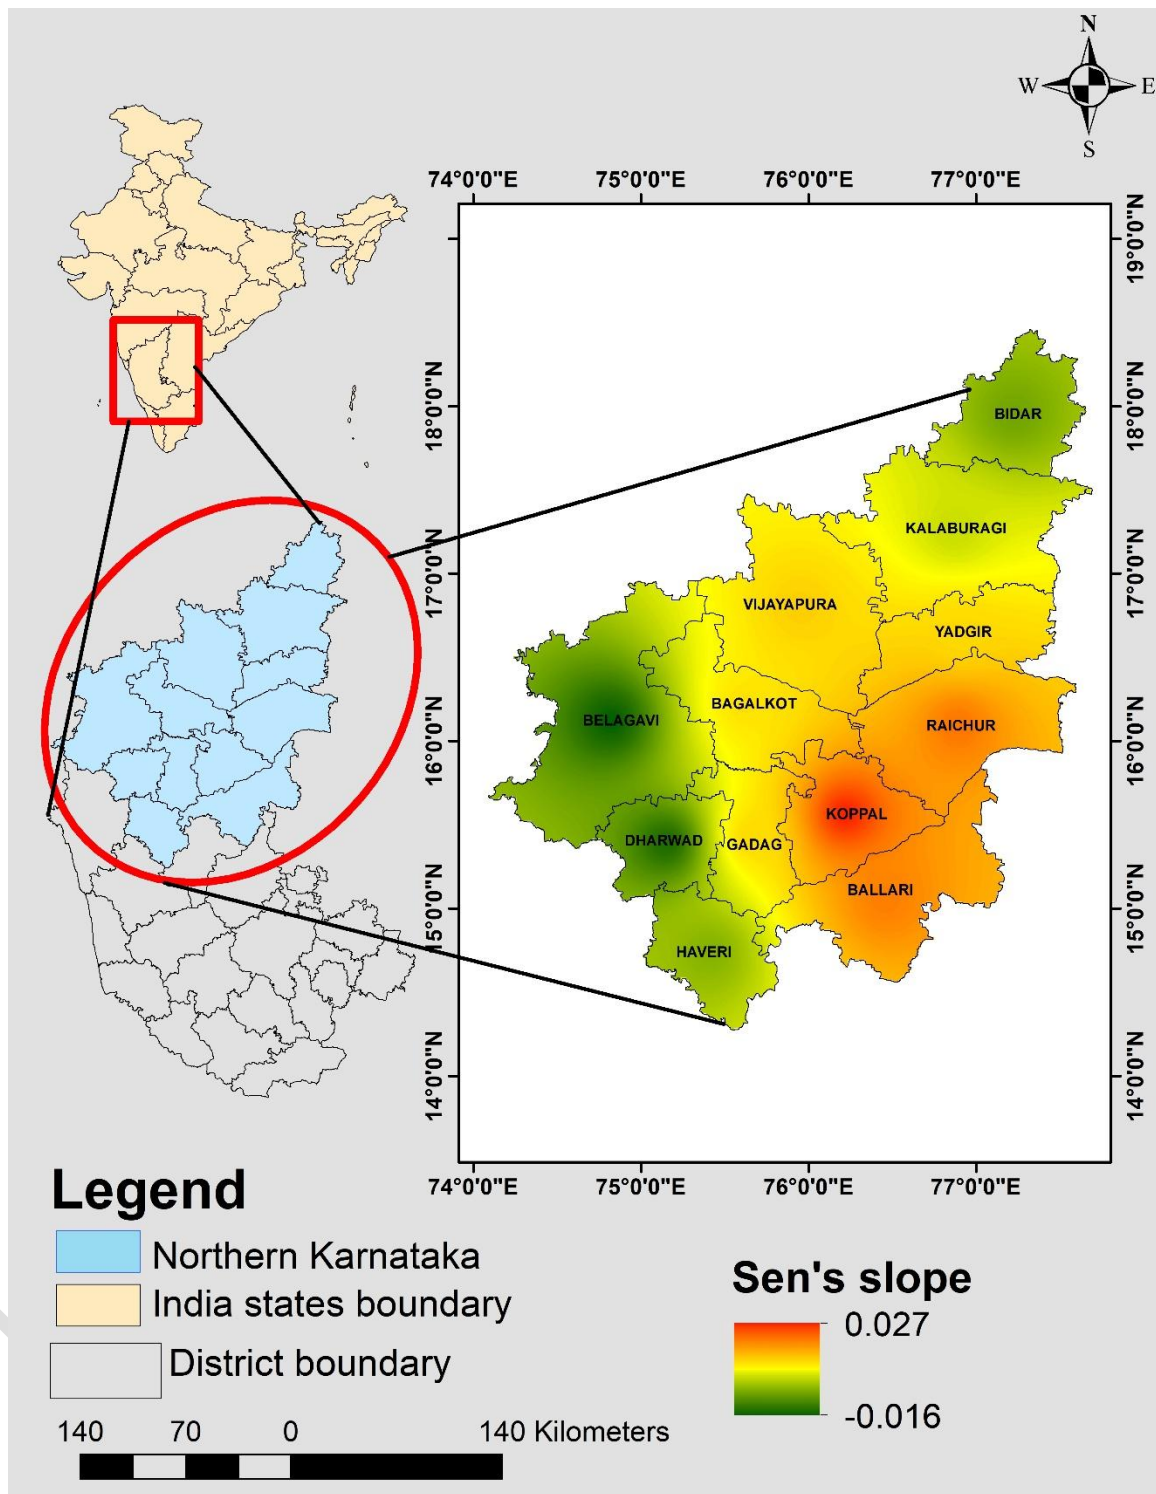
N
W
E
S

74°0'0"E 75°0'0"E 76°0'0"E 77°0'0"E

19°0'0"N
18°0'0"N
17°0'0"N
16°0'0"N
15°0'0"N
14°0'0"N

19°0'0"N
18°0'0"N
17°0'0"N
16°0'0"N
15°0'0"N
14°0'0"N

BIDAR
KALABURAGI
VIJAYAPURA
YADGIR
BAGALKOT
BELAGAVI
RAICHUR
KOPPAL
DHARWAD
GADAG
BALLARI
HAVERI

74°0'0"E 75°0'0"E 76°0'0"E 77°0'0"E

Legend
Northern Karnataka
India states boundary
District boundary

140 70 0 140 Kilometers

Sen's slope
0.027
-0.016